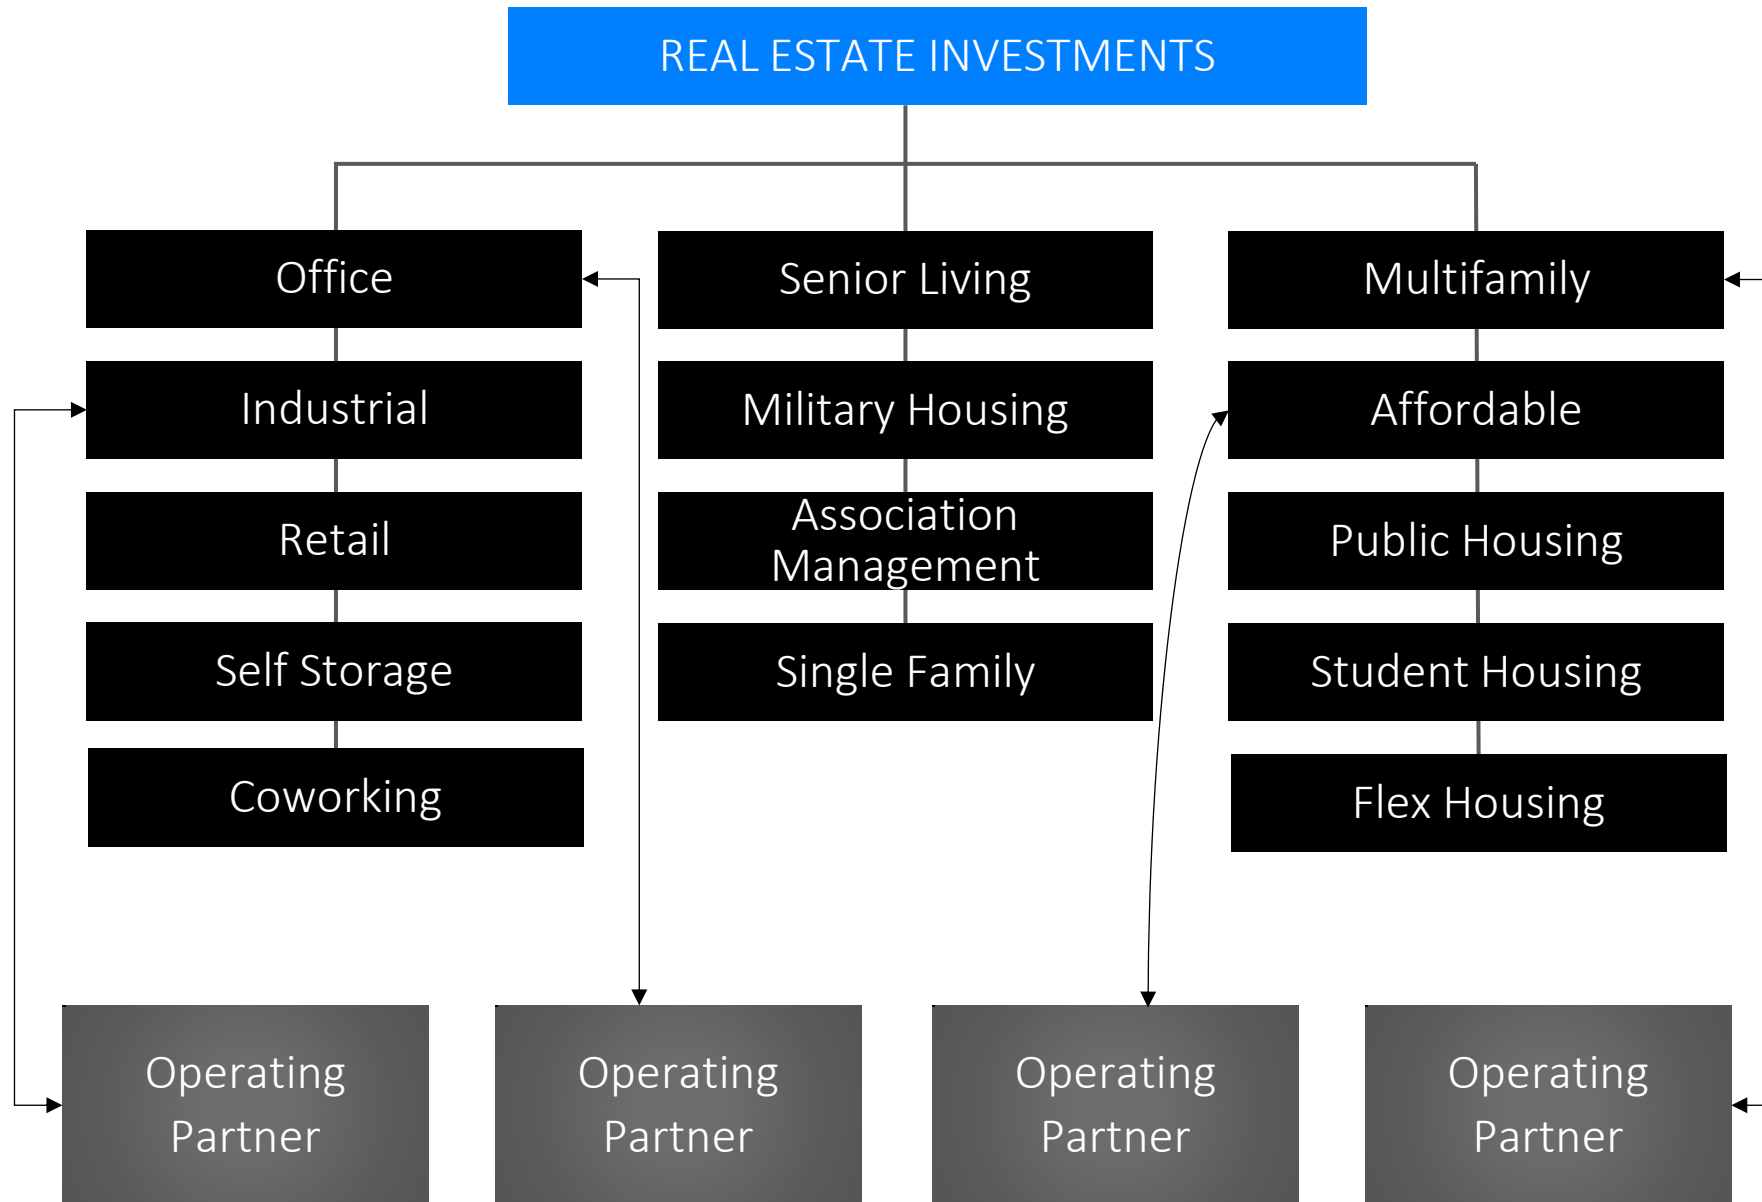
REAL ESTATE INVESTMENTS

Office

Industrial

Retail

Self Storage

Coworking

Senior Living

Military Housing

Association Management

Single Family

Multifamily

Affordable

Public Housing

Student Housing

Flex Housing

Operating Partner

Operating Partner

Operating Partner

Operating Partner